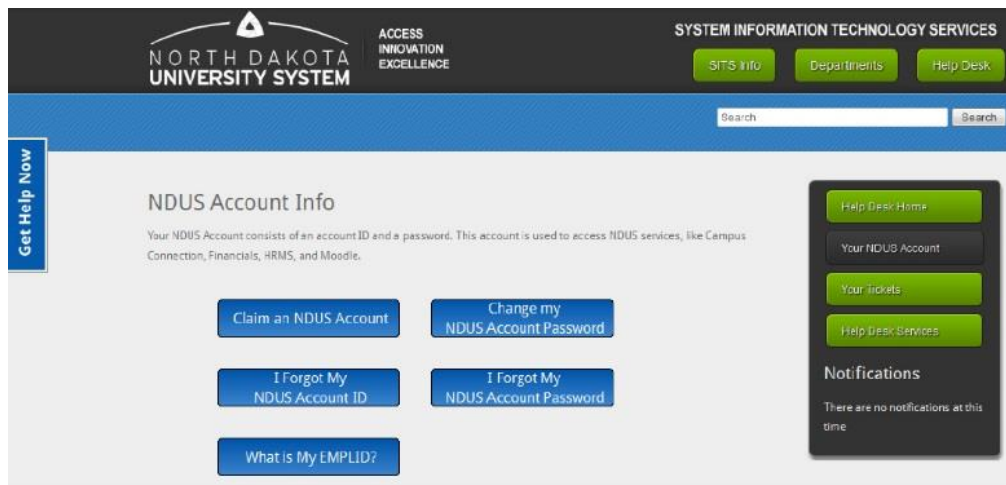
NORTH DAKOTA
UNIVERSITY SYSTEM

ACCESS
INNOVATION
EXCELLENCE

SYSTEM INFORMATION TECHNOLOGY SERVICES

SITS Info
Departments
Help Desk

Search
Search

Get Help Now

NDUS Account Info

Your NDUS Account consists of an account ID and a password. This account is used to access NDUS services, like Campus Connection, Financials, HRMS, and Moodle.

Claim an NDUS Account

Change my NDUS Account Password

I Forgot My NDUS Account ID

I Forgot My NDUS Account Password

What is My EMPLID?

Help Desk Home

Your NDUS Account

Your Tickets

Help Desk Services

Notifications

There are no notifications at this time